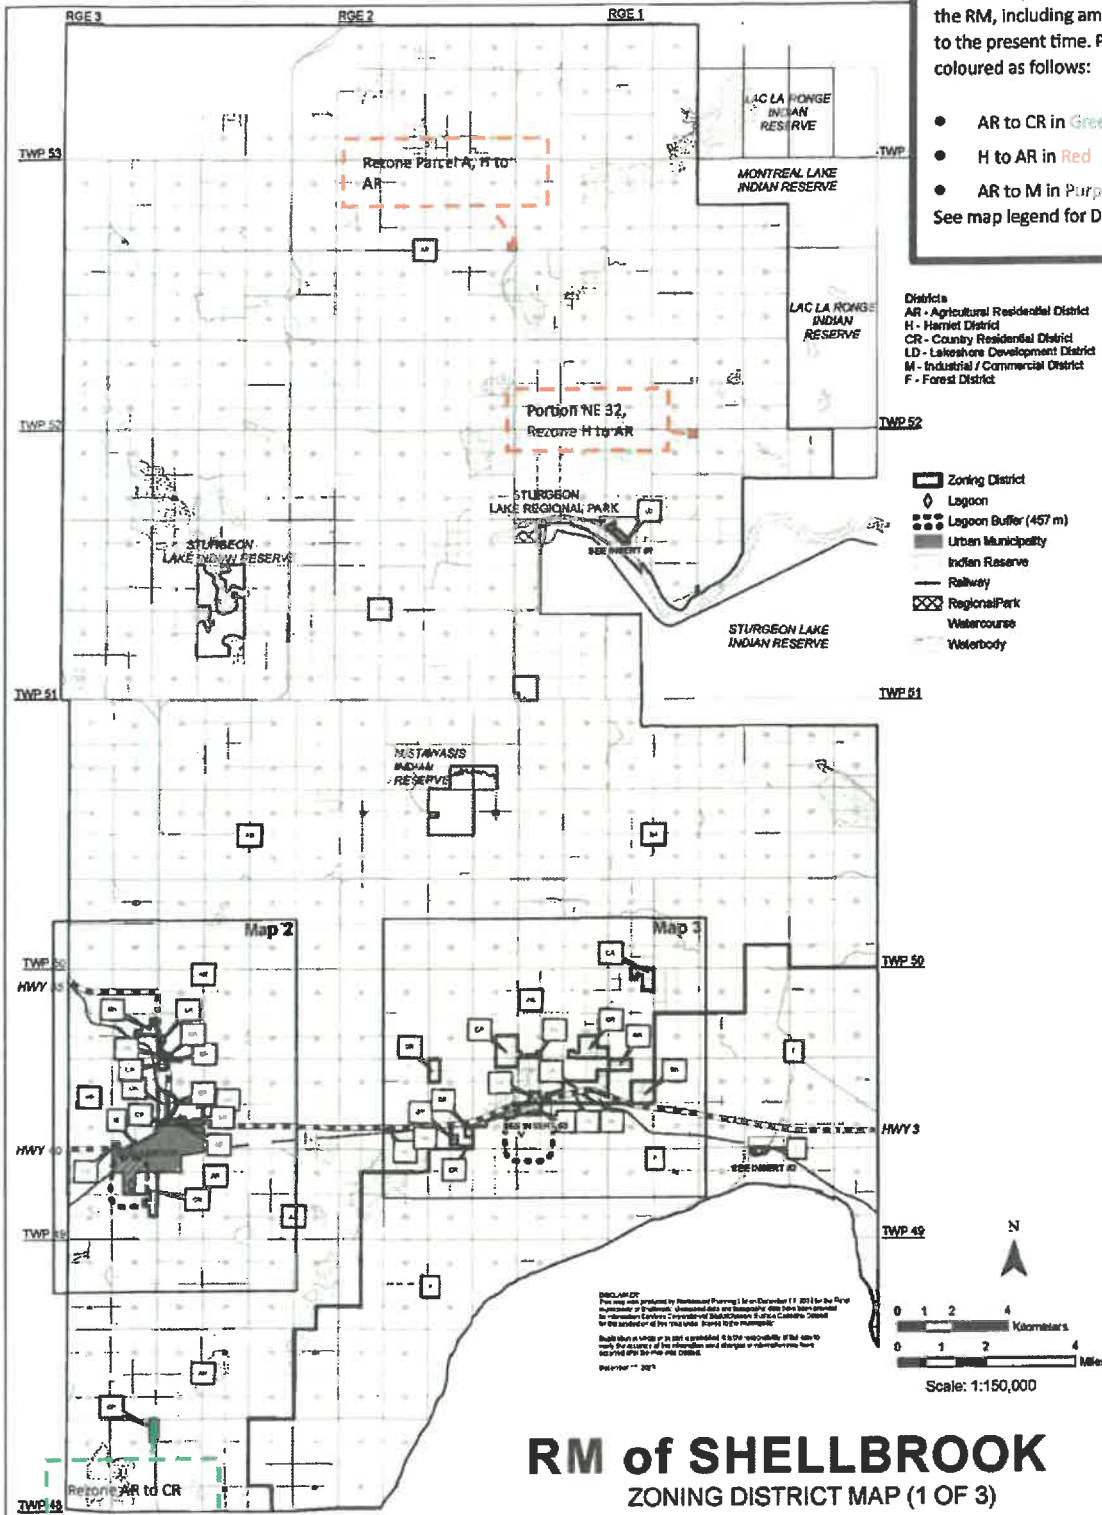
RGE 3
RGE 2
RGE 1

the RM, including am
to the present time. F
coloured as follows:

● AR to CR in Gre
● H to AR in Red
● AR to M in Purp
See map legend for D

LAC LA RONGE INDIAN RESERVE
TWP 53
TWP
Rezone Parcel A, H to AR
MONTREAL LAKE INDIAN RESERVE
AR
LAC LA RONGE INDIAN RESERVE

Districts
AR - Agricultural Residential District
H - Hamlet District
CR - Country Residential District
LD - Lakeshore Development District
M - Industrial / Commercial District
F - Forest District

TWP 52
Portion NE 32, Rezone H to AR
TWP 52
STURGEON LAKE REGIONAL PARK
LD
SEE INSERT #1
STURGEON LAKE INDIAN RESERVE

Zoning District
Lagoon
Lagoon Buffer (457 m)
Urban Municipality
Indian Reserve
Railway
RegionalPark
Watercourse
Waterbody

STURGEON LAKE INDIAN RESERVE
TWP 51
TWP 51
MUSKWASIS INDIAN RESERVE
AR
Map 2
Map 3
TWP 50
HWY 55
TWP 50
HWY 40
HWY 3
SEE INSERT #2
TWP 49
TWP 49
N
0 1 2 4 Kilometers
0 1 2 4 Miles
Scale: 1:150,000
Rezone AR to CR
TWP 48
RM of SHELLBROOK
ZONING DISTRICT MAP (1 OF 3)